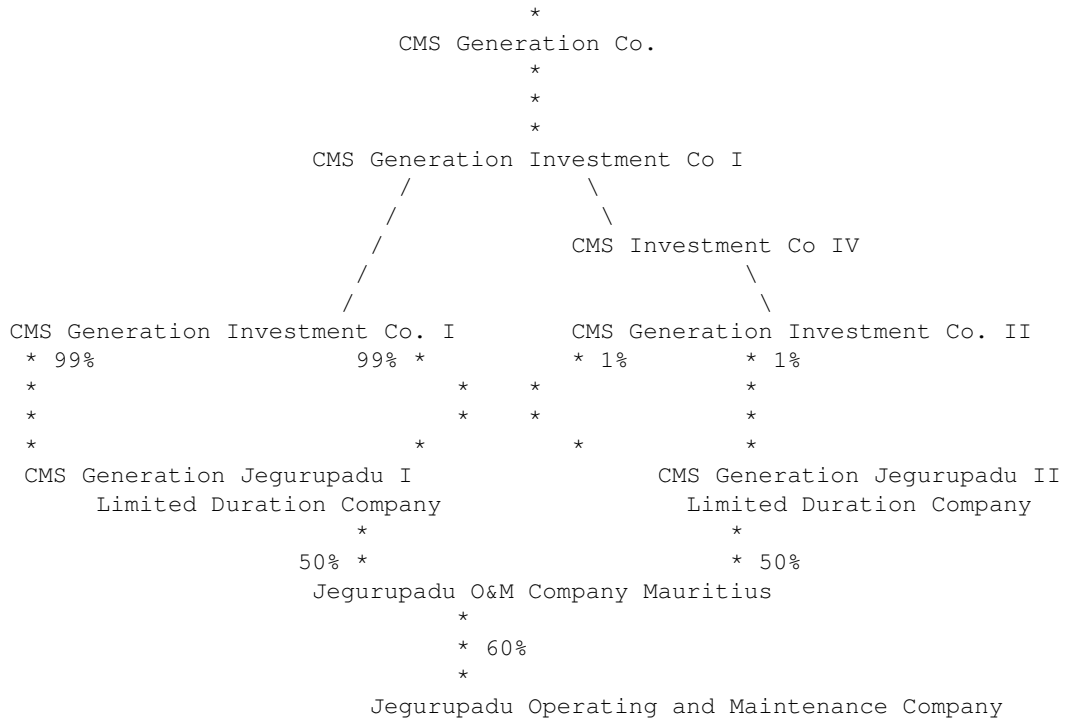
*

CMS Generation Co.

CMS Generation Investment Co I

CMS Investment Co IV

CMS Generation Investment Co. I

CMS Generation Investment Co. II

* 99%

99% *

* 1%

* 1%

CMS Generation Jegurupadu I Limited Duration Company

CMS Generation Jegurupadu II Limited Duration Company

50% *

* 50%

Jegurupadu O&M Company Mauritius

* 60%

Jegurupadu Operating and Maintenance Company